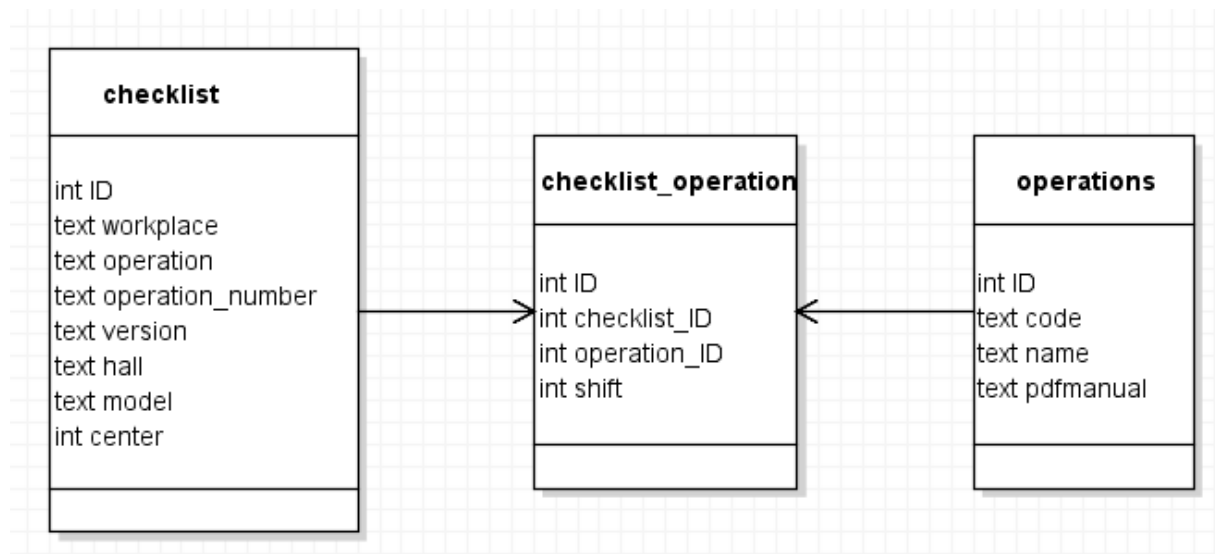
checklist

int ID
text workplace
text operation
text operation_number
text version
text hall
text model
int center

checklist_operation

int ID
int checklist_ID
int operation_ID
int shift

operations

int ID
text code
text name
text pdfmanual